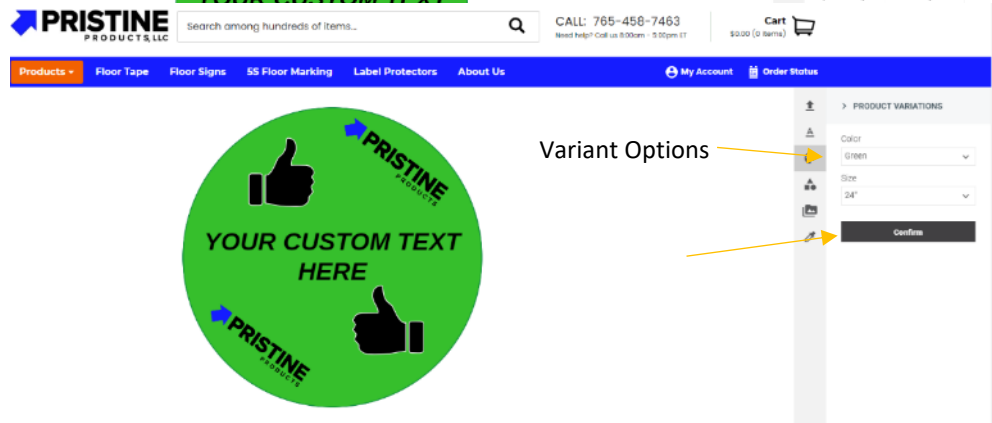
PRISTINE PRODUCTS, LLC

Search among hundreds of items...

CALL: 765-458-7463
Need help? Call us 8:00am - 5:00pm ET

Cart
$0.00 (0 items)

Products ▾ Floor Tape Floor Signs 5S Floor Marking Label Protectors About Us

My Account Order Status

PRISTINE PRODUCTS

YOUR CUSTOM TEXT HERE

PRISTINE PRODUCTS

Variant Options

> PRODUCT VARIATIONS

Color
Green

Size
24"

Confirm